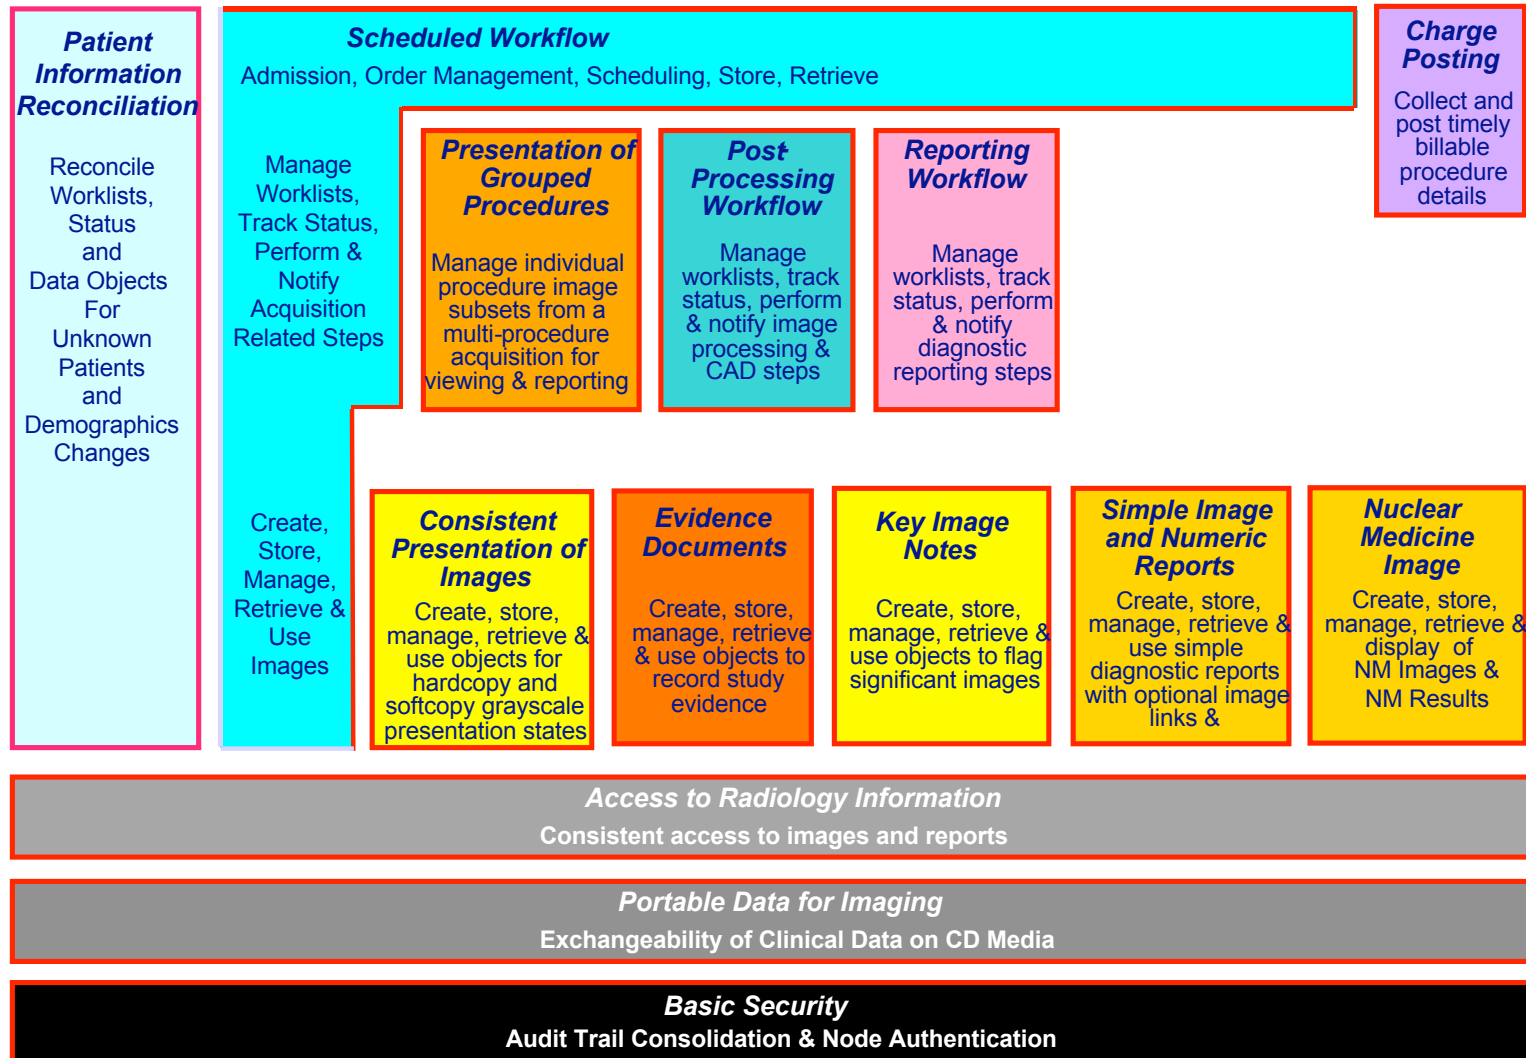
Patient Information Reconciliation

Reconcile Worklists, Status and Data Objects For Unknown Patients and Demographics Changes

Scheduled Workflow

Admission, Order Management, Scheduling, Store, Retrieve

Manage Worklists, Track Status, Perform & Notify Acquisition Related Steps

Presentation of Grouped Procedures

Manage individual procedure image subsets from a multi-procedure acquisition for viewing & reporting

Post-Processing Workflow

Manage worklists, track status, perform & notify image processing & CAD steps

Reporting Workflow

Manage worklists, track status, perform & notify diagnostic reporting steps

Charge Posting

Collect and post timely billable procedure details

Create, Store, Manage, Retrieve & Use Images

Consistent Presentation of Images

Create, store, manage, retrieve & use objects for hardcopy and softcopy grayscale presentation states

Evidence Documents

Create, store, manage, retrieve & use objects to record study evidence

Key Image Notes

Create, store, manage, retrieve & use objects to flag significant images

Simple Image and Numeric Reports

Create, store, manage, retrieve & use simple diagnostic reports with optional image links &

Nuclear Medicine Image

Create, store, manage, retrieve & display of NM Images & NM Results

Access to Radiology Information

Consistent access to images and reports

Portable Data for Imaging

Exchangeability of Clinical Data on CD Media

Basic Security

Audit Trail Consolidation & Node Authentication